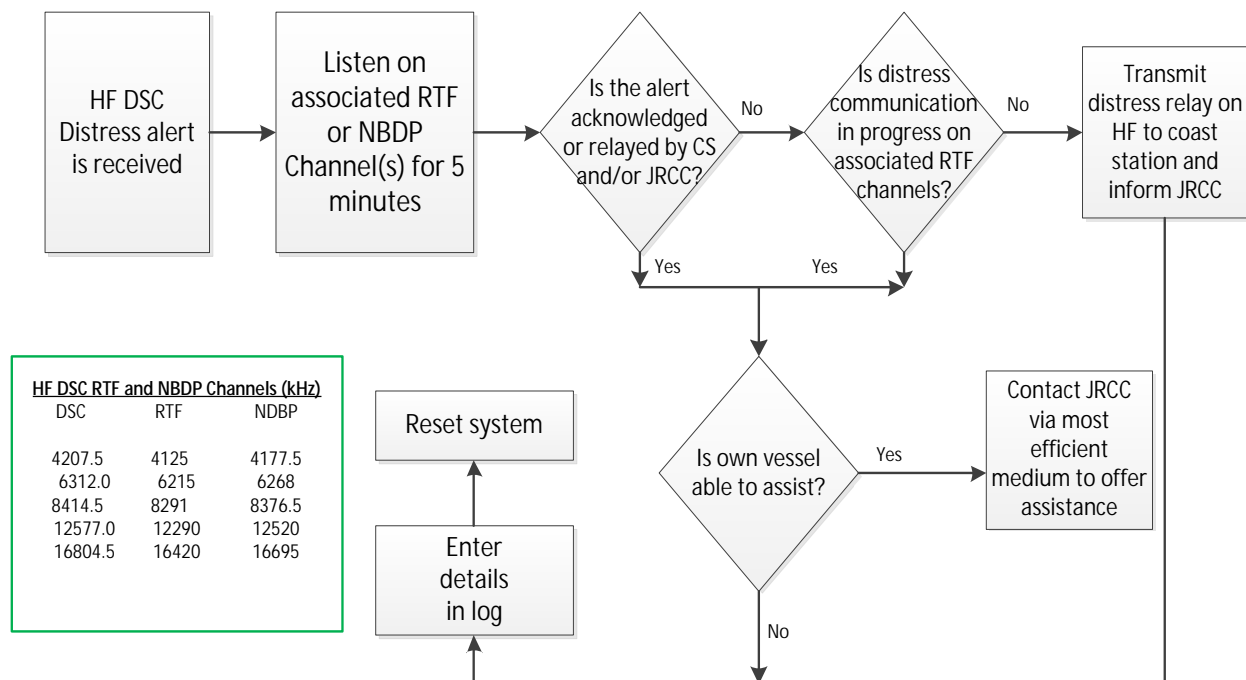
HF DSC Distress alert is received

Listen on associated RTF or NBDP Channel(s) for 5 minutes

Is the alert acknowledged or relayed by CS and/or JRCC?

No

Is distress communication in progress on associated RTF channels?

No

Transmit distress relay on HF to coast station and inform JRCC

Yes

Yes

HF DSC RTF and NBDP Channels (kHz)

| DSC | RTF | NDBP |
|---|---|---|
| 4207.5 | 4125 | 4177.5 |
| 6312.0 | 6215 | 6268 |
| 8414.5 | 8291 | 8376.5 |
| 12577.0 | 12290 | 12520 |
| 16804.5 | 16420 | 16695 |

Reset system

Is own vessel able to assist?

Yes

Contact JRCC via most efficient medium to offer assistance

Enter details in log

No